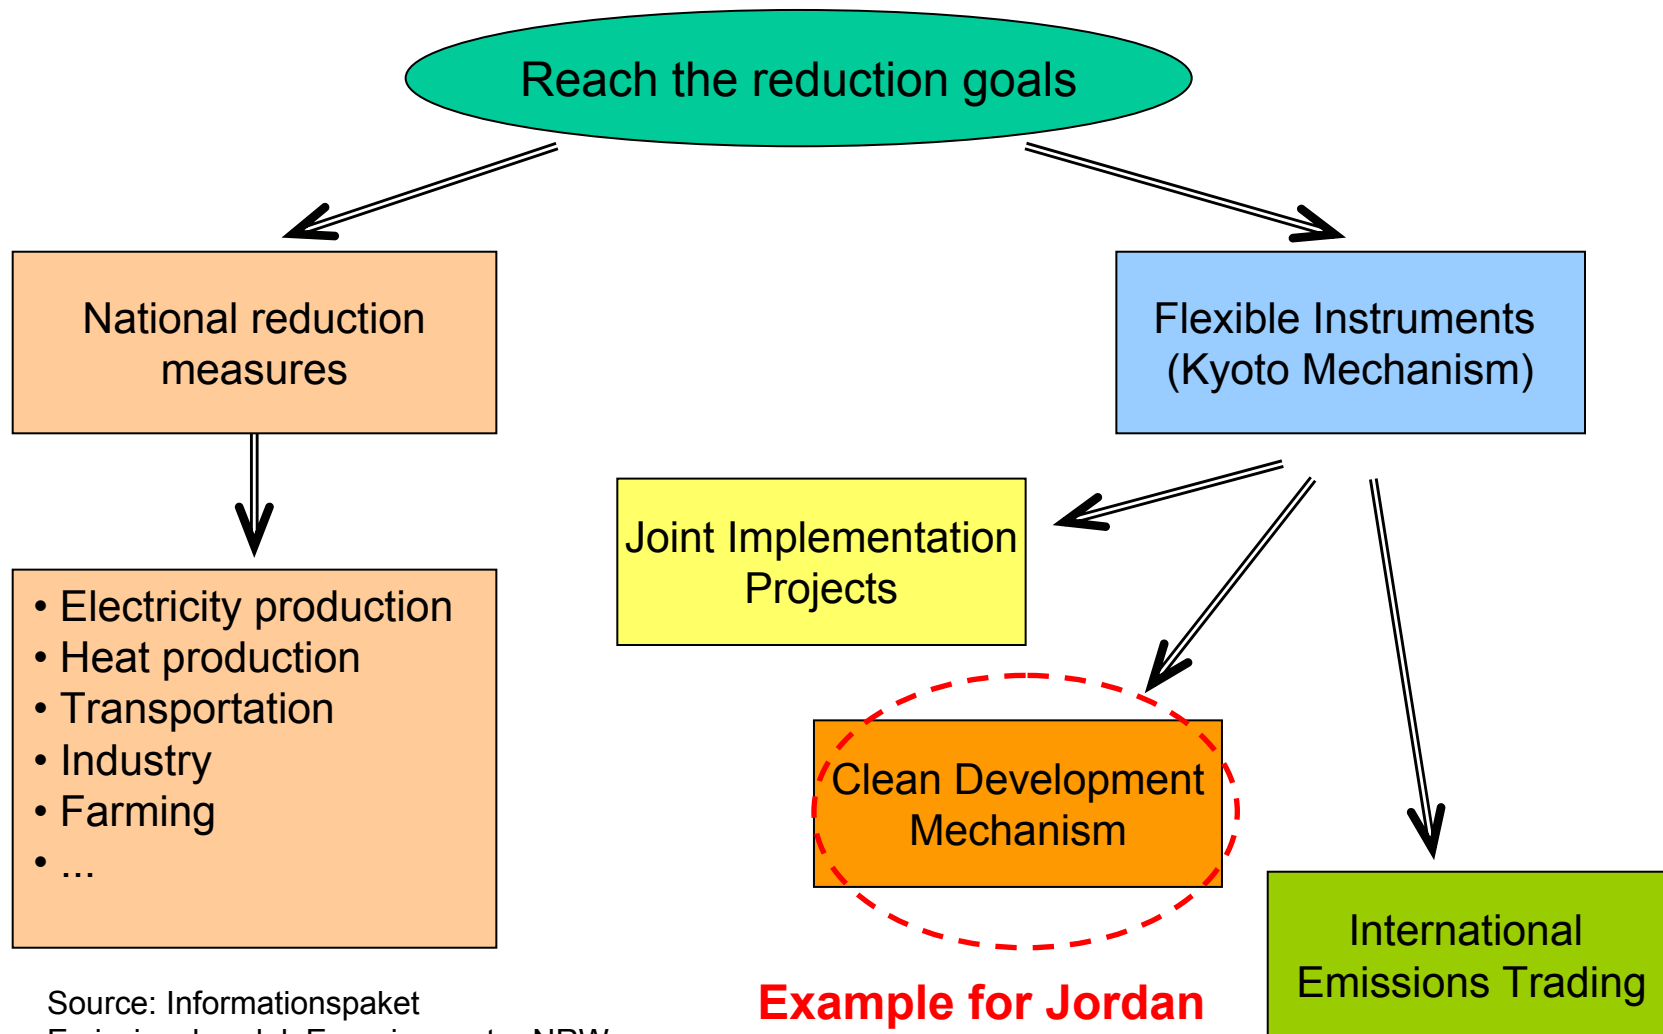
Reach the reduction goals

National reduction measures

• Electricity production
• Heat production
• Transportation
• Industry
• Farming
• ...

Flexible Instruments (Kyoto Mechanism)

Joint Implementation Projects

Clean Development Mechanism

International Emissions Trading

Source: Informationspaket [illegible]

Example for Jordan